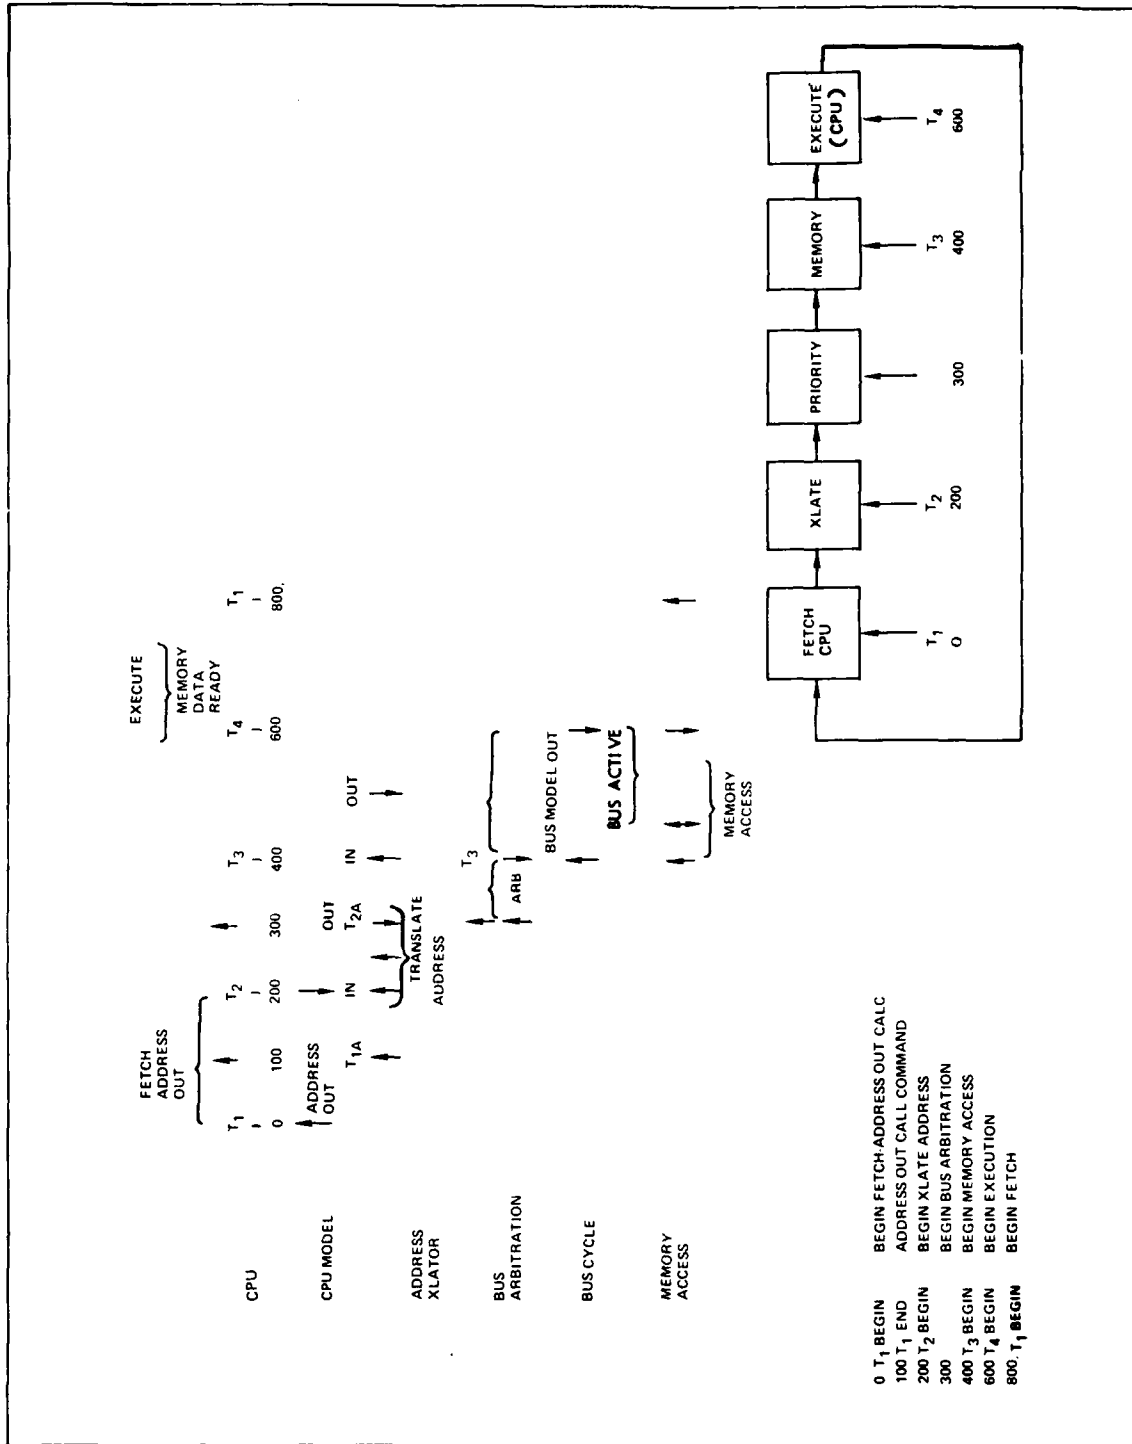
CPU

CPU MODEL

ADDRESS XLATOR

BUS ARBITRATION

BUS CYCLE

MEMORY ACCESS

FETCH ADDRESS OUT

$T_1$
0

ADDRESS OUT

100

$T_{1A}$

$T_2$
200

IN

TRANSLATE ADDRESS

300

OUT
$T_{2A}$

ARB

$T_3$

$T_3$
400

IN

BUS MODEL OUT

OUT

BUS ACTIVE

MEMORY ACCESS

EXECUTE

MEMORY DATA READY

$T_4$
600

$T_1$
800.

FETCH CPU

XLATE

PRIORITY

MEMORY

EXECUTE (CPU)

$T_1$
0

$T_2$
200

300

$T_3$
400

$T_4$
600

0 $T_1$ BEGIN BEGIN FETCH-ADDRESS OUT CALC
100 $T_1$ END ADDRESS OUT CALL COMMAND
200 $T_2$ BEGIN BEGIN XLATE ADDRESS
300 BEGIN BUS ARBITRATION
400 $T_3$ BEGIN BEGIN MEMORY ACCESS
600 $T_4$ BEGIN BEGIN EXECUTION
800, $T_1$ BEGIN BEGIN FETCH